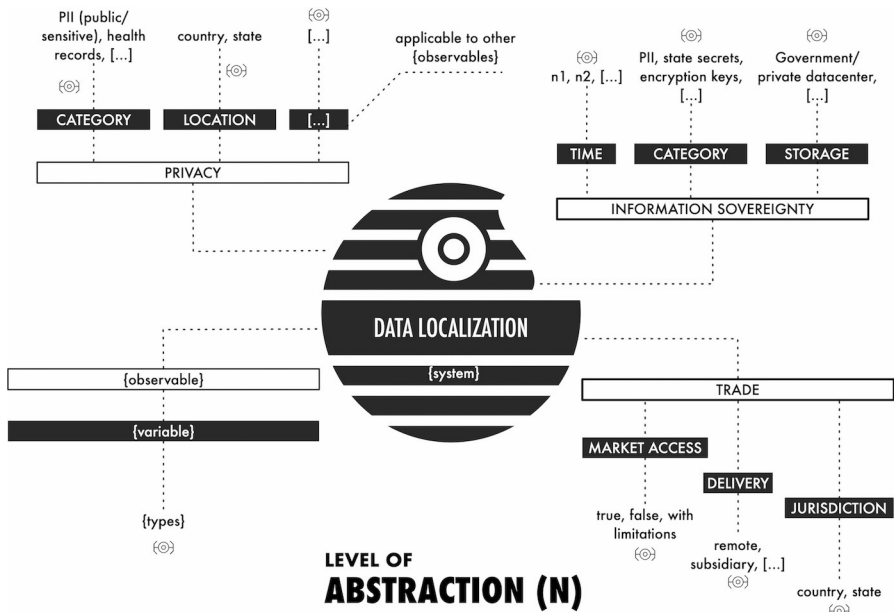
PII (public/ sensitive), health records, [...]

country, state

[...]

applicable to other {observables}

CATEGORY

LOCATION

[...]

PRIVACY

n1, n2, [...]

PII, state secrets, encryption keys, [...]

Government/ private datacenter, [...]

TIME

CATEGORY

STORAGE

INFORMATION SOVEREIGNTY

DATA LOCALIZATION

{system}

{observable}

{variable}

{types}

TRADE

MARKET ACCESS

DELIVERY

JURISDICTION

true, false, with limitations

remote, subsidiary, [...]

country, state

LEVEL OF

ABSTRACTION (N)